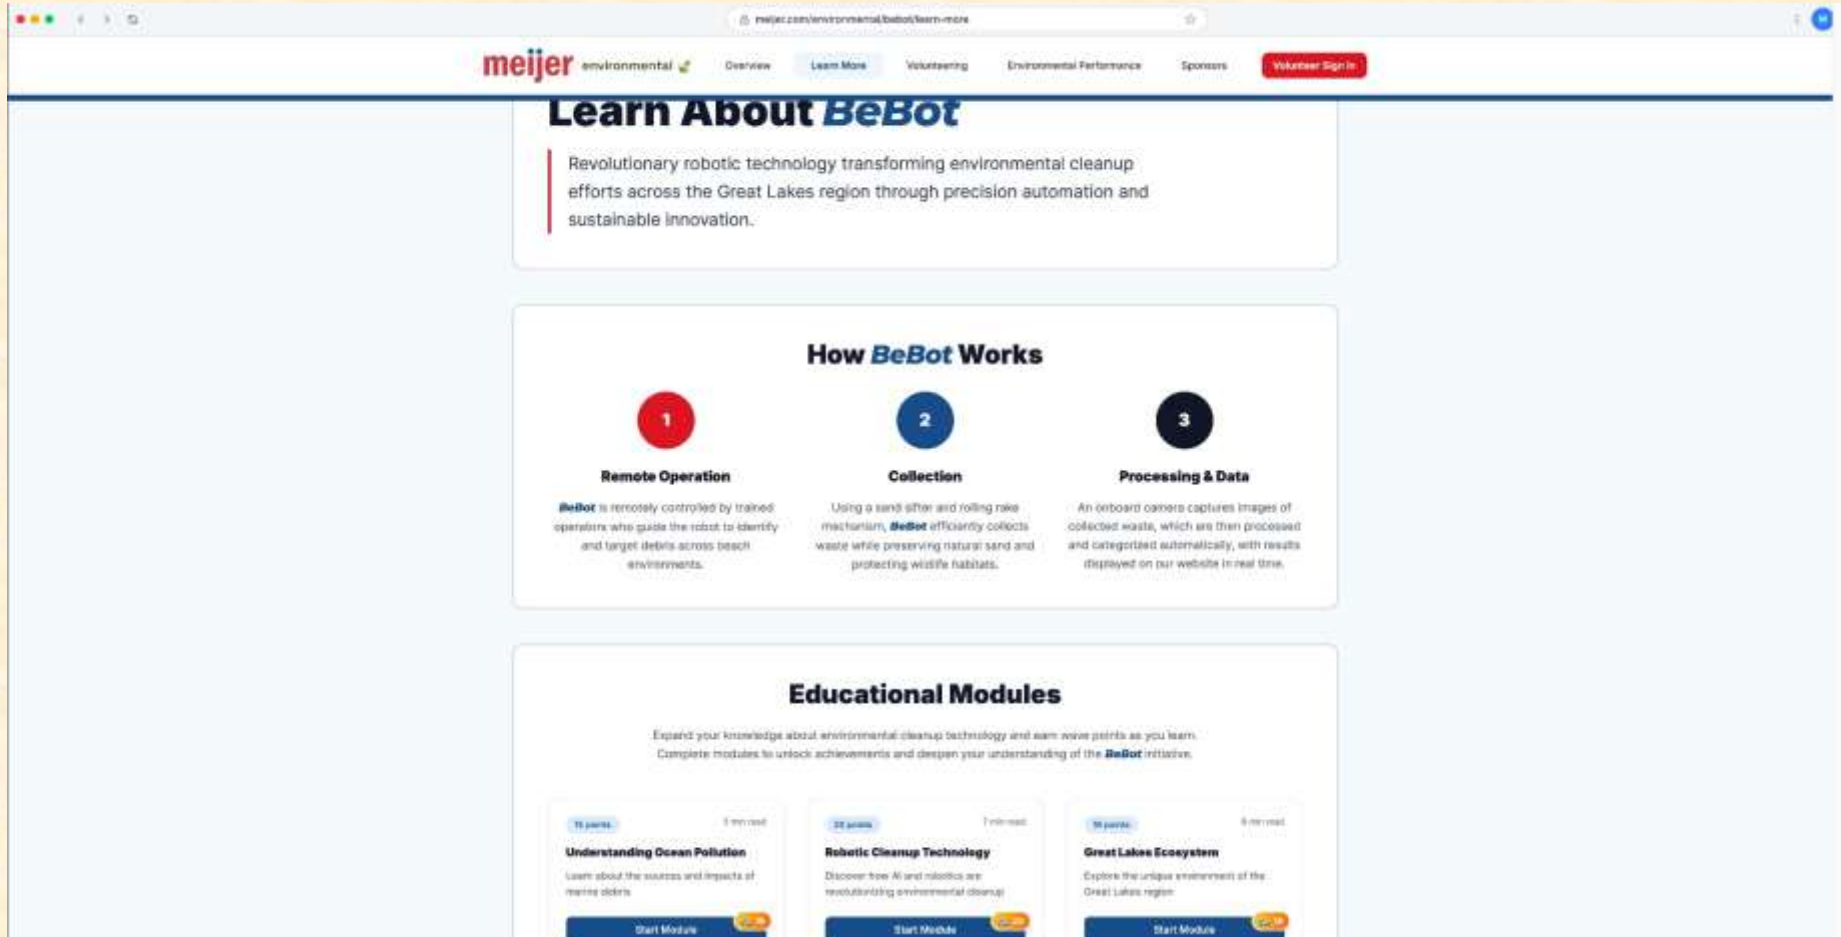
meijer.com/environmental/bebot/learn-more

meijer environmental

Overview Learn More Volunteering Environmental Performance Sponsors Volunteer Sign In

Learn About BeBot

Revolutionary robotic technology transforming environmental cleanup efforts across the Great Lakes region through precision automation and sustainable innovation.

How BeBot Works

1
Remote Operation
BeBot is remotely controlled by trained operators who guide the robot to identify and target debris across beach environments.

2
Collection
Using a sand sifter and rolling rake mechanism, BeBot efficiently collects waste while preserving natural sand and protecting wildlife habitats.

3
Processing & Data
An onboard camera captures images of collected waste, which are then processed and categorized automatically, with results displayed on our website in real time.

Educational Modules

Expand your knowledge about environmental cleanup technology and earn wave points as you learn. Complete modules to unlock achievements and deepen your understanding of the BeBot initiative.

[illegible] points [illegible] min read
Understanding Ocean Pollution
Learn about the sources and impacts of marine debris
Start Module

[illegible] points 7 min read
Robotic Cleanup Technology
Discover how AI and robotics are revolutionizing environmental cleanup
Start Module

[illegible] points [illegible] min read
Great Lakes Ecosystem
Explore the unique environment of the Great Lakes region
Start Module